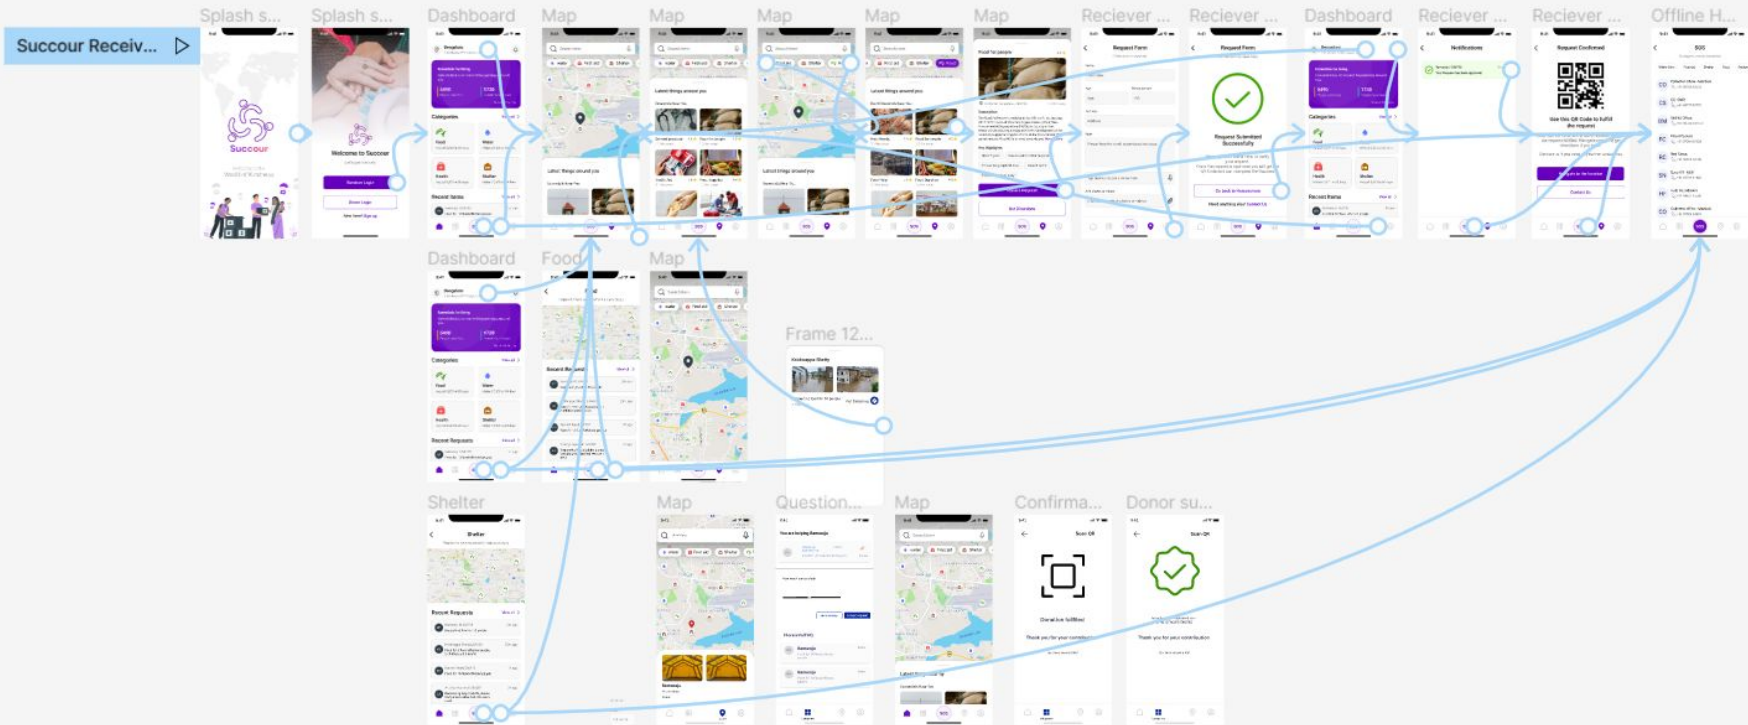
Succour Receiv...

Splash s...

Splash s...

Dashboard

Map

Map

Map

Map

Map

Reciever ...

Reciever ...

Dashboard

Reciever ...

Reciever ...

Offline H...

Succour

Welcome to Succour

Categories

Recent Items

Request Form

Request Submitted Successfully

Notifications

Request Confirmed

SOS

Dashboard

Food

Map

Frame 12...

Categories

Recent Requests

Shelter

Map

Question...

Map

Confirma...

Donor su...

Shelter

Recent Requests

Scan QR

Scan QR